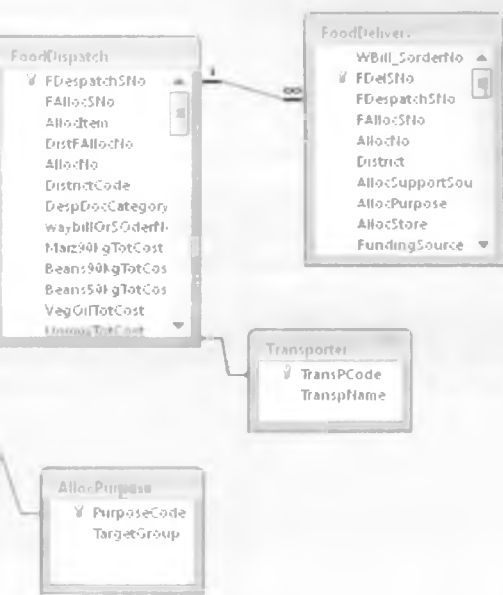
FoodDispatch
FDespatchSNo
FAllocSNo
AllocItem
DistFAllocNo
AllocNo
DistrictCode
DespDocCategory
waybillOrSOderN
Maiz90KgTotCost
Beans90kgTotCos
Beans50kgTotCos
VegOilTotCost
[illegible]

1
∞

FoodDelivery
WBill_SorderNo
FDelSNo
FDespatchSNo
FAllocSNo
AllocNo
District
AllocSupportSou
AllocPurpose
AllocStore
FundingSource

Transporter
TransPCode
TranspName

AllocPurpose
PurposeCode
TargetGroup